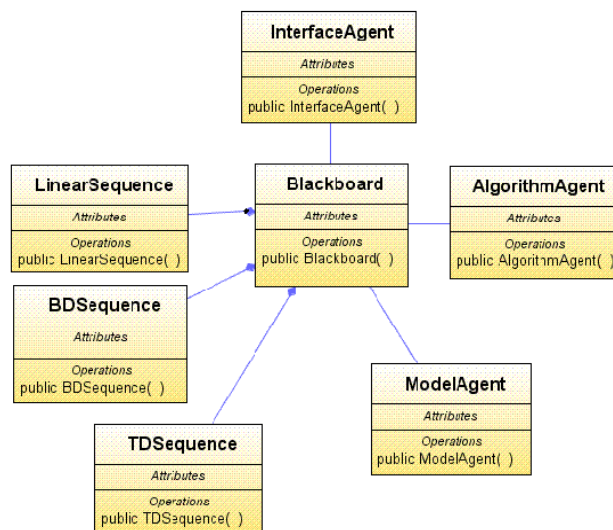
InterfaceAgent
Attributes
Operations
public InterfaceAgent( )

LinearSequence
Attributes
Operations
public LinearSequence( )

Blackboard
Attributes
Operations
public Blackboard( )

AlgorithmAgent
Attributes
Operations
public AlgorithmAgent( )

BDSequence
Attributes
Operations
public BDSequence( )

ModelAgent
Attributes
Operations
public ModelAgent( )

TDSequence
Attributes
Operations
public TDSequence( )